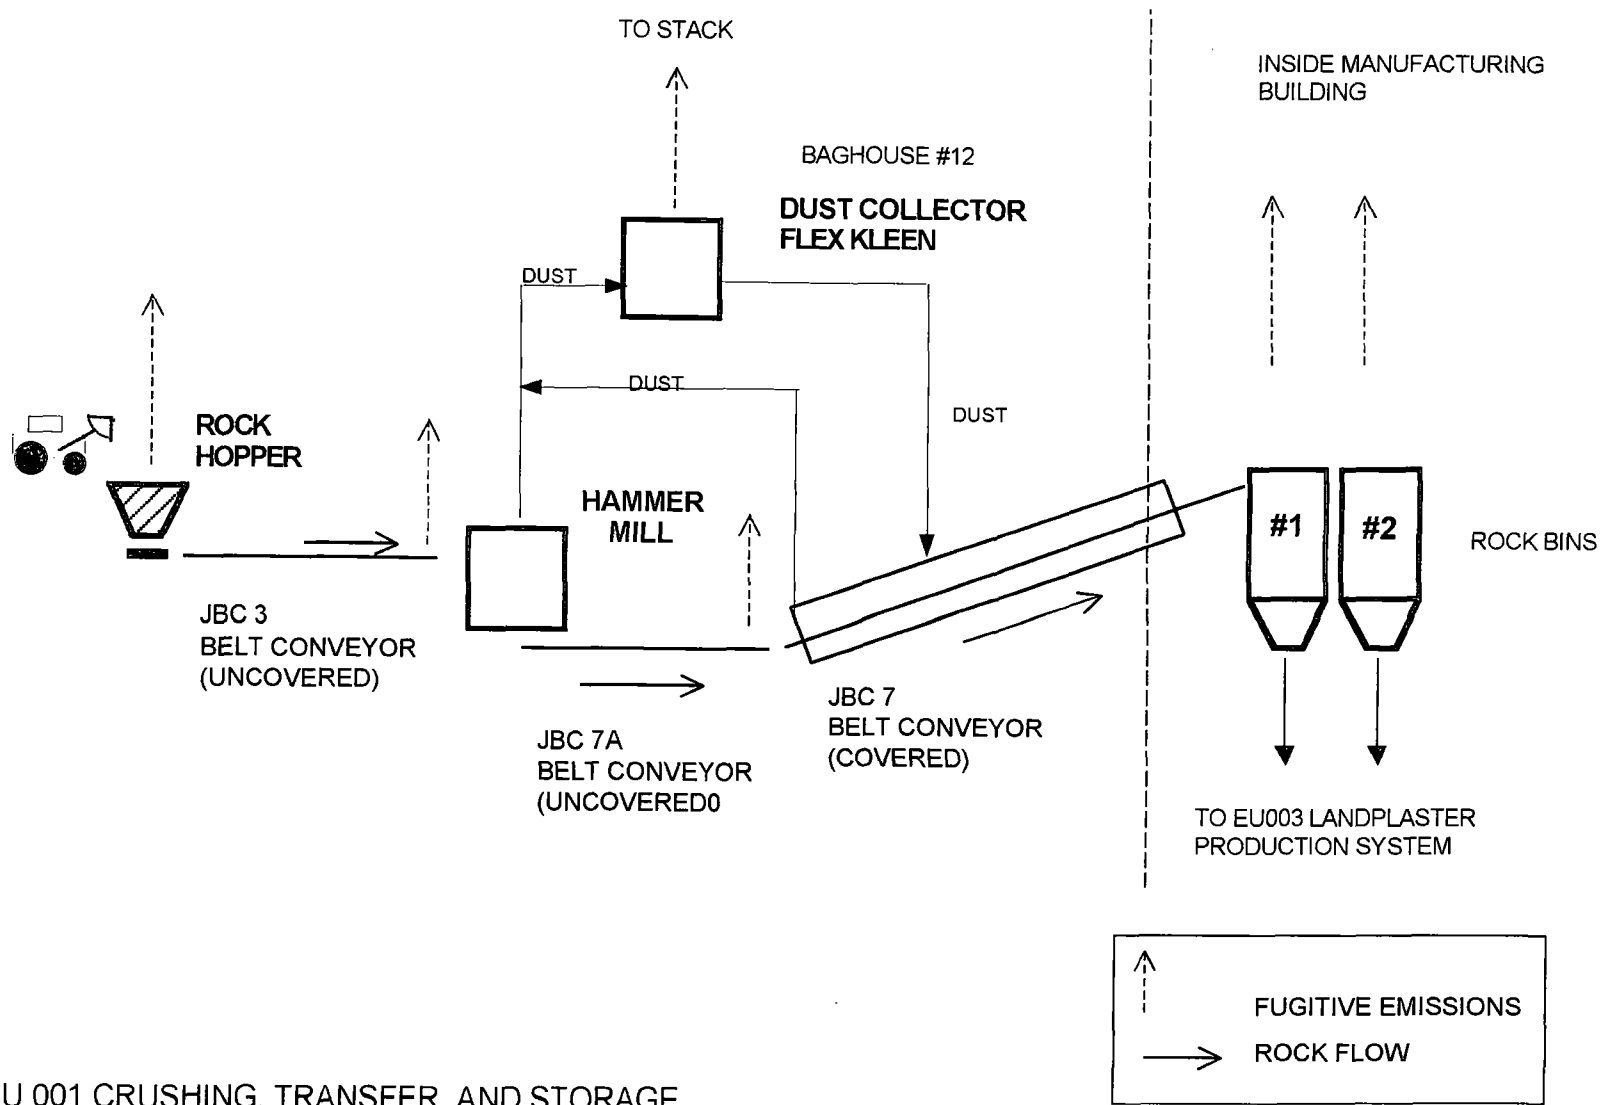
TO STACK

INSIDE MANUFACTURING BUILDING

BAGHOUSE #12

DUST COLLECTOR
FLEX KLEEN

DUST

DUST

DUST

ROCK
HOPPER

HAMMER
MILL

#1

#2

ROCK BINS

JBC 3
BELT CONVEYOR
(UNCOVERED)

JBC 7A
BELT CONVEYOR
(UNCOVERED0

JBC 7
BELT CONVEYOR
(COVERED)

TO EU003 LANDPLASTER PRODUCTION SYSTEM

FUGITIVE EMISSIONS

ROCK FLOW

U 001 CRUSHING, TRANSFER, AND STORAGE